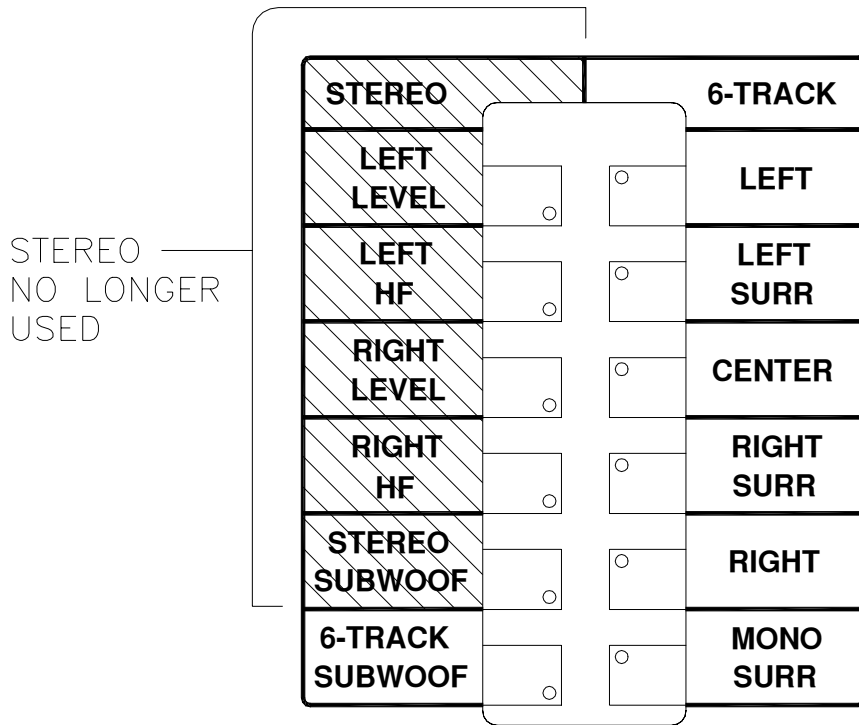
STEREO NO LONGER USED

| STEREO | 6-TRACK |
|---|---|
| LEFT LEVEL | LEFT |
| LEFT HF | LEFT SURR |
| RIGHT LEVEL | CENTER |
| RIGHT HF | RIGHT SURR |
| STEREO SUBWOOF | RIGHT |
| 6-TRACK SUBWOOF | MONO SURR |